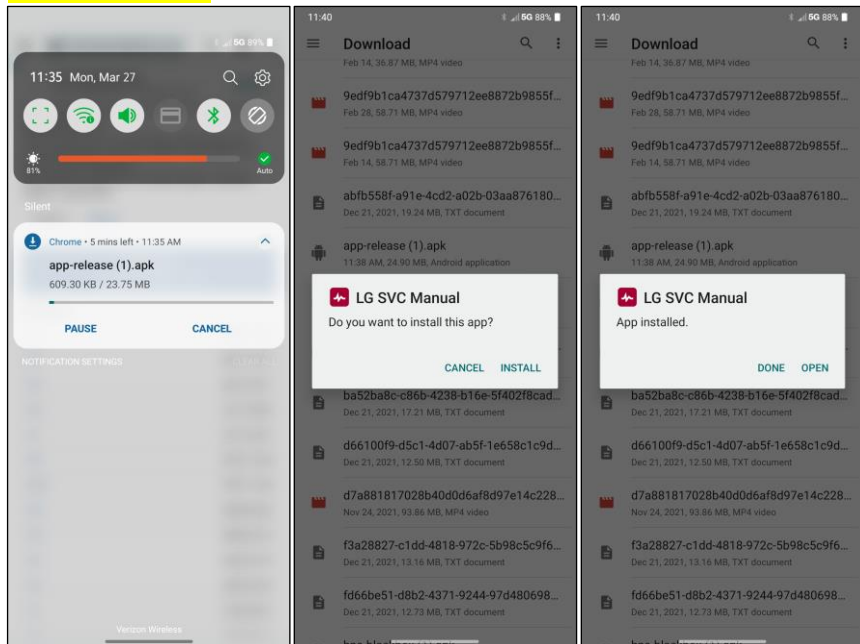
5G 89%

11:35 Mon, Mar 27

81%

Auto

Silent

Chrome • 5 mins left • 11:35 AM

app-release (1).apk

609.30 KB / 23.75 MB

PAUSE

CANCEL

NOTIFICATION SETTINGS

Verizon Wireless

11:40

5G 88%

Download

Feb 14, 36.87 MB, MP4 video

9edf9b1ca4737d579712ee8872b9855f...

Feb 28, 58.71 MB, MP4 video

9edf9b1ca4737d579712ee8872b9855f...

Feb 14, 58.71 MB, MP4 video

abfb558f-a91e-4cd2-a02b-03aa876180...

Dec 21, 2021, 19.24 MB, TXT document

app-release (1).apk

11:38 AM, 24.90 MB, Android application

LG SVC Manual

Do you want to install this app?

CANCEL INSTALL

ba52ba8c-c86b-4238-b16e-5f402f8cad...

Dec 21, 2021, 17.21 MB, TXT document

d66100f9-d5c1-4d07-ab5f-1e658c1c9d...

Dec 21, 2021, 12.50 MB, TXT document

d7a881817028b40d0d6af8d97e14c228...

Nov 24, 2021, 93.86 MB, MP4 video

f3a28827-c1dd-4818-972c-5b98c5c9f6...

Dec 21, 2021, 13.16 MB, TXT document

fd66be51-d8b2-4371-9244-97d480698...

Dec 21, 2021, 12.73 MB, TXT document

11:40

5G 88%

Download

Feb 14, 36.87 MB, MP4 video

9edf9b1ca4737d579712ee8872b9855f...

Feb 28, 58.71 MB, MP4 video

9edf9b1ca4737d579712ee8872b9855f...

Feb 14, 58.71 MB, MP4 video

abfb558f-a91e-4cd2-a02b-03aa876180...

Dec 21, 2021, 19.24 MB, TXT document

app-release (1).apk

11:38 AM, 24.90 MB, Android application

LG SVC Manual

App installed.

DONE OPEN

ba52ba8c-c86b-4238-b16e-5f402f8cad...

Dec 21, 2021, 17.21 MB, TXT document

d66100f9-d5c1-4d07-ab5f-1e658c1c9d...

Dec 21, 2021, 12.50 MB, TXT document

d7a881817028b40d0d6af8d97e14c228...

Nov 24, 2021, 93.86 MB, MP4 video

f3a28827-c1dd-4818-972c-5b98c5c9f6...

Dec 21, 2021, 13.16 MB, TXT document

fd66be51-d8b2-4371-9244-97d480698...

Dec 21, 2021, 12.73 MB, TXT document